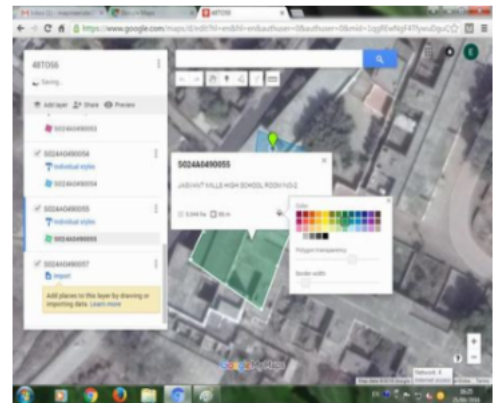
48TOS6

Saving...

Add layer   Share   Preview

S024A0490053

S024A0490054

Individual styles

S024A0490054

S024A0490055

Individual styles

S024A0490055

S024A0490057

Import

Add places to this layer by drawing or importing data. Learn more

S024A0490055

JASWANT VILLS HIGH SCHOOL ROOM NO.2

0.344 ha   95 m

Color

Polygon transparency

Border width

Google